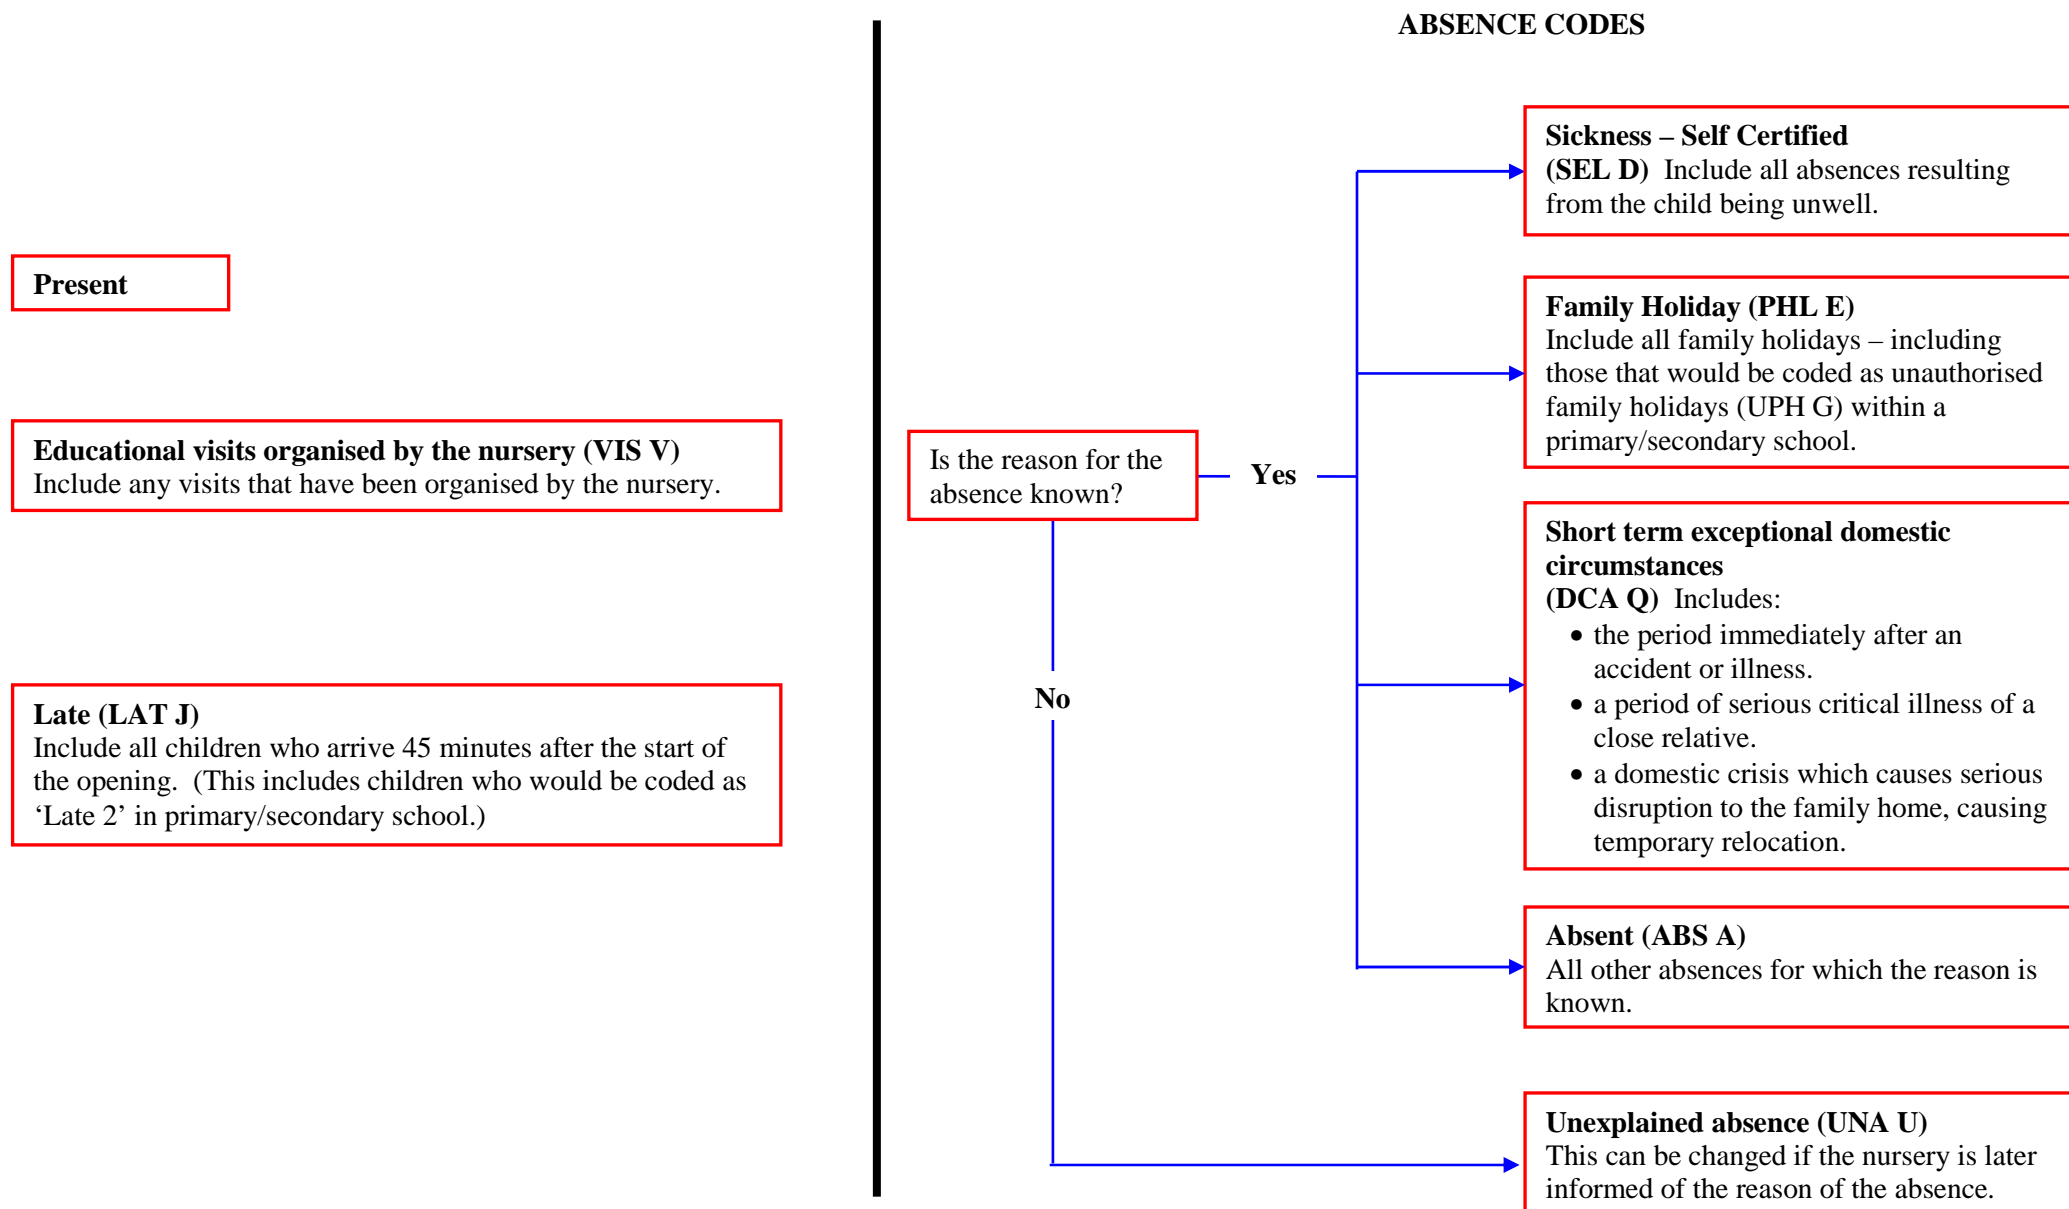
ABSENCE CODES

Present

Educational visits organised by the nursery (VIS V)
Include any visits that have been organised by the nursery.

Late (LAT J)
Include all children who arrive 45 minutes after the start of the opening. (This includes children who would be coded as 'Late 2' in primary/secondary school.)

Is the reason for the absence known?

Yes

No

Sickness – Self Certified (SEL D) Include all absences resulting from the child being unwell.

Family Holiday (PHL E)
Include all family holidays – including those that would be coded as unauthorised family holidays (UPH G) within a primary/secondary school.

Short term exceptional domestic circumstances
(DCA Q) Includes:
• the period immediately after an accident or illness.
• a period of serious critical illness of a close relative.
• a domestic crisis which causes serious disruption to the family home, causing temporary relocation.

Absent (ABS A)
All other absences for which the reason is known.

Unexplained absence (UNA U)
This can be changed if the nursery is later informed of the reason of the absence.